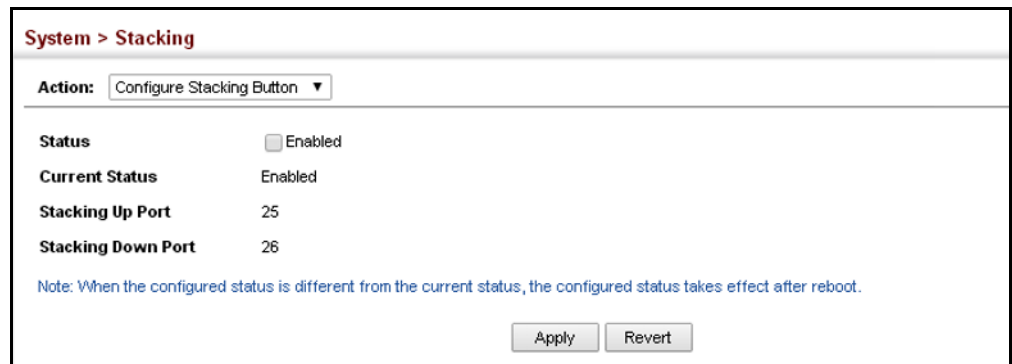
System > Stacking

Action: Configure Stacking Button ▼

Status Enabled

Current Status Enabled

Stacking Up Port 25

Stacking Down Port 26

Note: When the configured status is different from the current status, the configured status takes effect after reboot.

Apply Revert